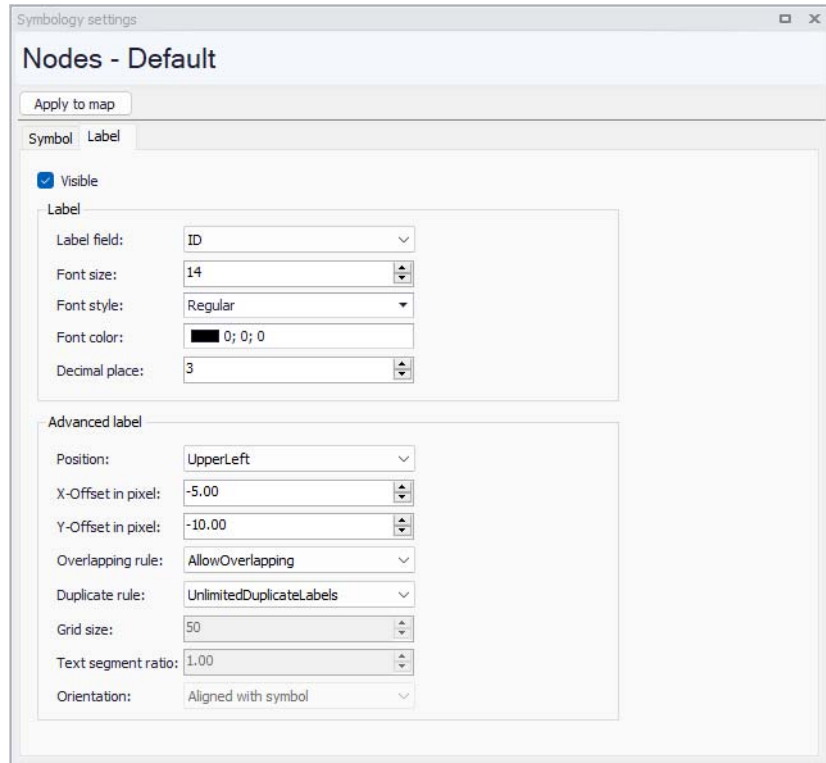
Symbology settings

Nodes - Default

Apply to map

Symbol Label

Visible

Label

Label field: ID

Font size: 14

Font style: Regular

Font color: 0; 0; 0

Decimal place: 3

Advanced label

Position: UpperLeft

X-Offset in pixel: -5.00

Y-Offset in pixel: -10.00

Overlapping rule: AllowOverlapping

Duplicate rule: UnlimitedDuplicateLabels

Grid size: 50

Text segment ratio: 1.00

Orientation: Aligned with symbol